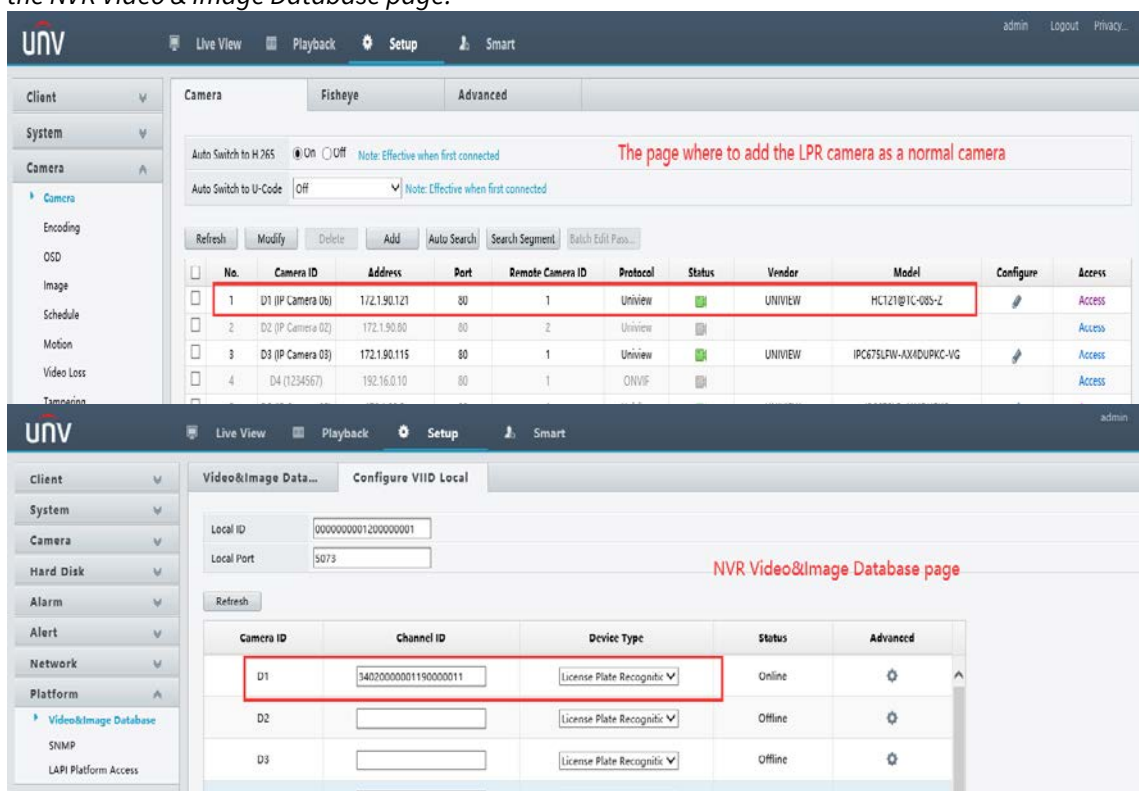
the NVR Video & Image Database page.

UNV Live View Playback Setup Smart admin Logout Privacy...

Client
System
Camera
Camera
Encoding
OSD
Image
Schedule
Motion
Video Loss
Tampering

Camera Fisheye Advanced

Auto Switch to H.265 On Off Note: Effective when first connected

The page where to add the LPR camera as a normal camera

Auto Switch to U-Code Off Note: Effective when first connected

Refresh Modify Delete Add Auto Search Search Segment Batch Edit Pass...

| | No. | Camera ID | Address | Port | Remote Camera ID | Protocol | Status | Vendor | Model | Configure | Access |
|---|---|---|---|---|---|---|---|---|---|---|---|
| | 1 | D1 (IP Camera 06) | 172.1.90.121 | 80 | 1 | Uniview | | UNIVIEW | HC121@TC-085-Z | | Access |
| | 2 | D2 (IP Camera 02) | 172.1.90.80 | 80 | 2 | Uniview | | | | | Access |
| | 3 | D3 (IP Camera 03) | 172.1.90.115 | 80 | 1 | Uniview | | UNIVIEW | IPC675LFW-AX4DUPKC-VG | | Access |
| | 4 | D4 (1234567) | 192.16.0.10 | 80 | 1 | ONVIF | | | | | Access |

UNV Live View Playback Setup Smart admin

Client
System
Camera
Hard Disk
Alarm
Alert
Network
Platform
Video&Image Database
SNMP
LAPI Platform Access

Video&Image Data... Configure VIID Local

Local ID 00000000001200000001
Local Port 5073

NVR Video&Image Database page

Refresh

| Camera ID | Channel ID | Device Type | Status | Advanced |
|---|---|---|---|---|
| D1 | 34020000001190000011 | License Plate Recognitic | Online | |
| D2 | | License Plate Recognitic | Offline | |
| D3 | | License Plate Recognitic | Offline | |